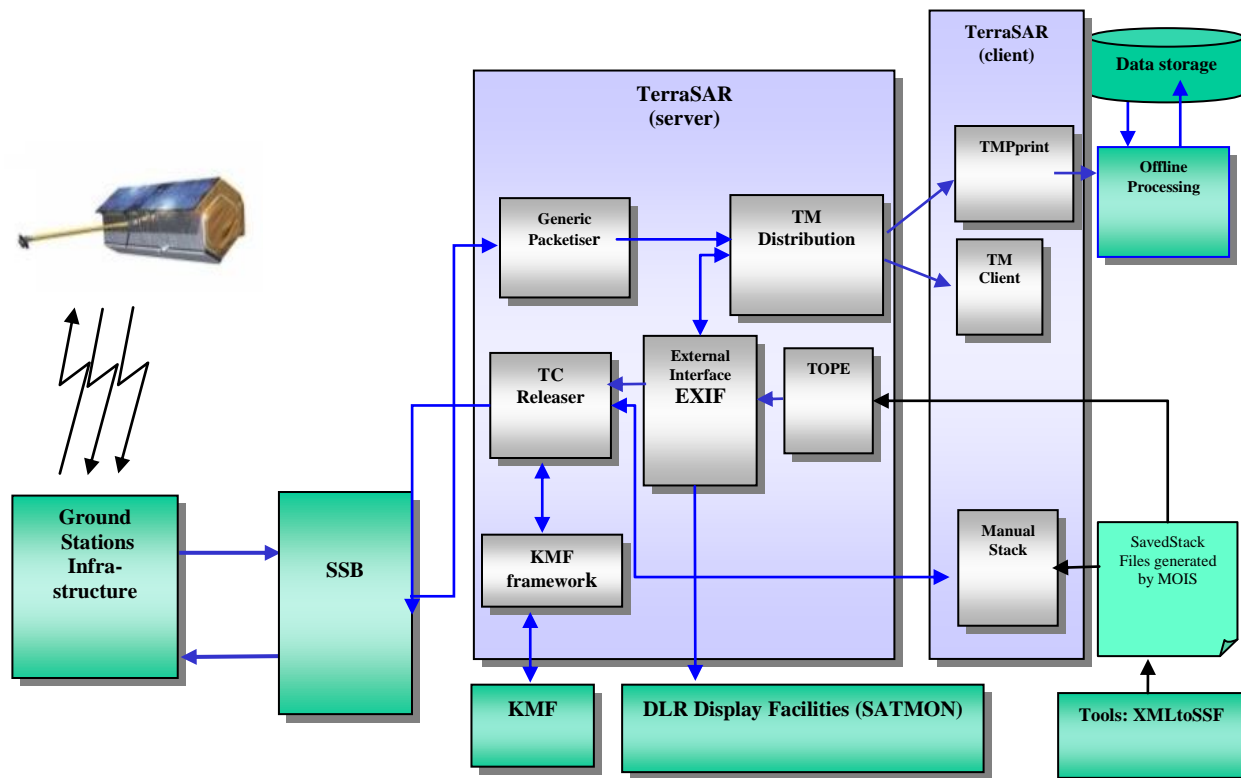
TerraSAR
(client)

Data storage

TerraSAR
(server)

TMPprint

Offline Processing

Generic Packetiser

TM Distribution

TM Client

External Interface
EXIF

TC Releaser

TOPE

Ground Stations Infrastructure

SSB

KMF framework

Manual Stack

SavedStack Files generated by MOIS

KMF

DLR Display Facilities (SATMON)

Tools: XMLtoSSF